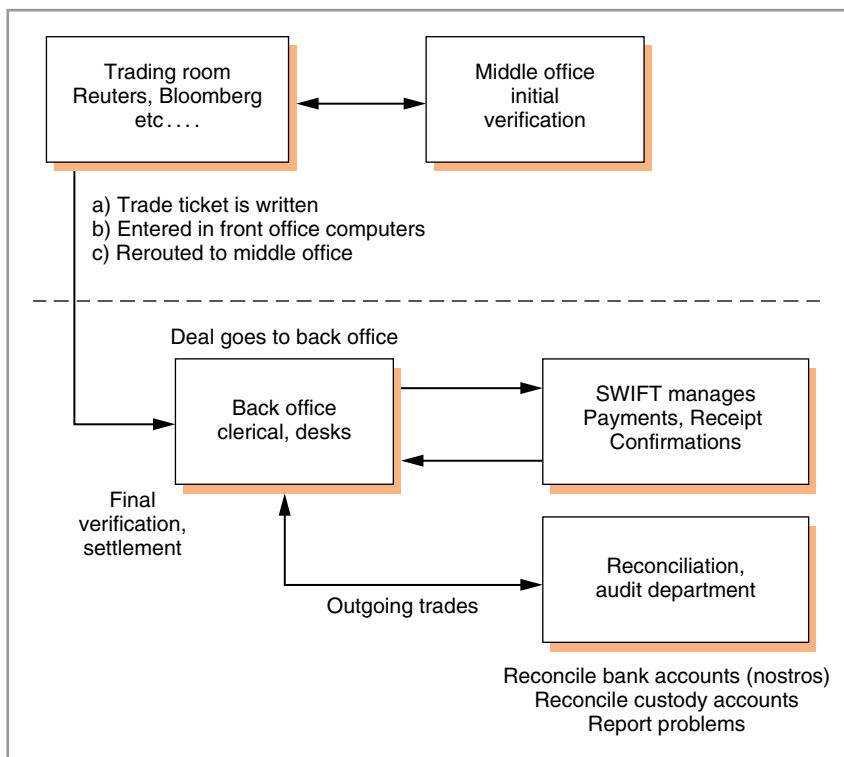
Trading room
Reuters, Bloomberg
etc . . . .

Middle office
initial
verification

a) Trade ticket is written
b) Entered in front office computers
c) Rerouted to middle office

Deal goes to back office

Back office
clerical, desks

SWIFT manages
Payments, Receipt
Confirmations

Final
verification,
settlement

Reconciliation,
audit department

Outgoing trades

Reconcile bank accounts (nostros)
Reconcile custody accounts
Report problems